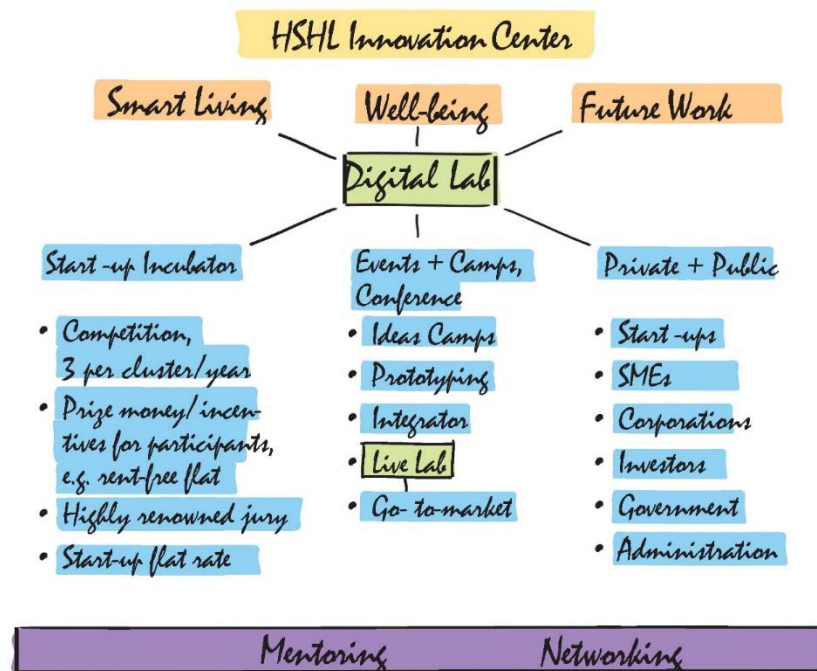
HSHL Innovation Center

Smart Living

Well-being

Future Work

Digital Lab

Start-up Incubator

- Competition, 3 per cluster/year
- Prize money/incentives for participants, e.g. rent-free flat
- Highly renowned jury
- Start-up flat rate

Events + Camps, Conference

- Ideas Camps
- Prototyping
- Integrator
- Live Lab
- Go-to-market

Private + Public

- Start-ups
- SMEs
- Corporations
- Investors
- Government
- Administration

Mentoring Networking